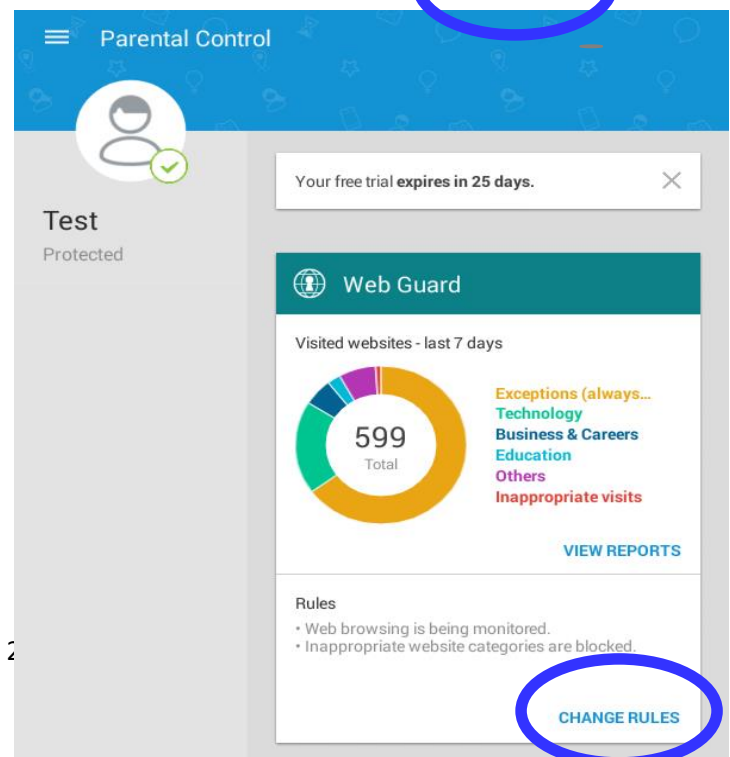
Parental Control

Test
Protected

Your free trial **expires in 25 days.**

Web Guard

Visited websites - last 7 days

599
Total

Exceptions (always...
Technology
Business & Careers
Education
Others
Inappropriate visits

VIEW REPORTS

Rules
• Web browsing is being monitored.
• Inappropriate website categories are blocked.

2

CHANGE RULES